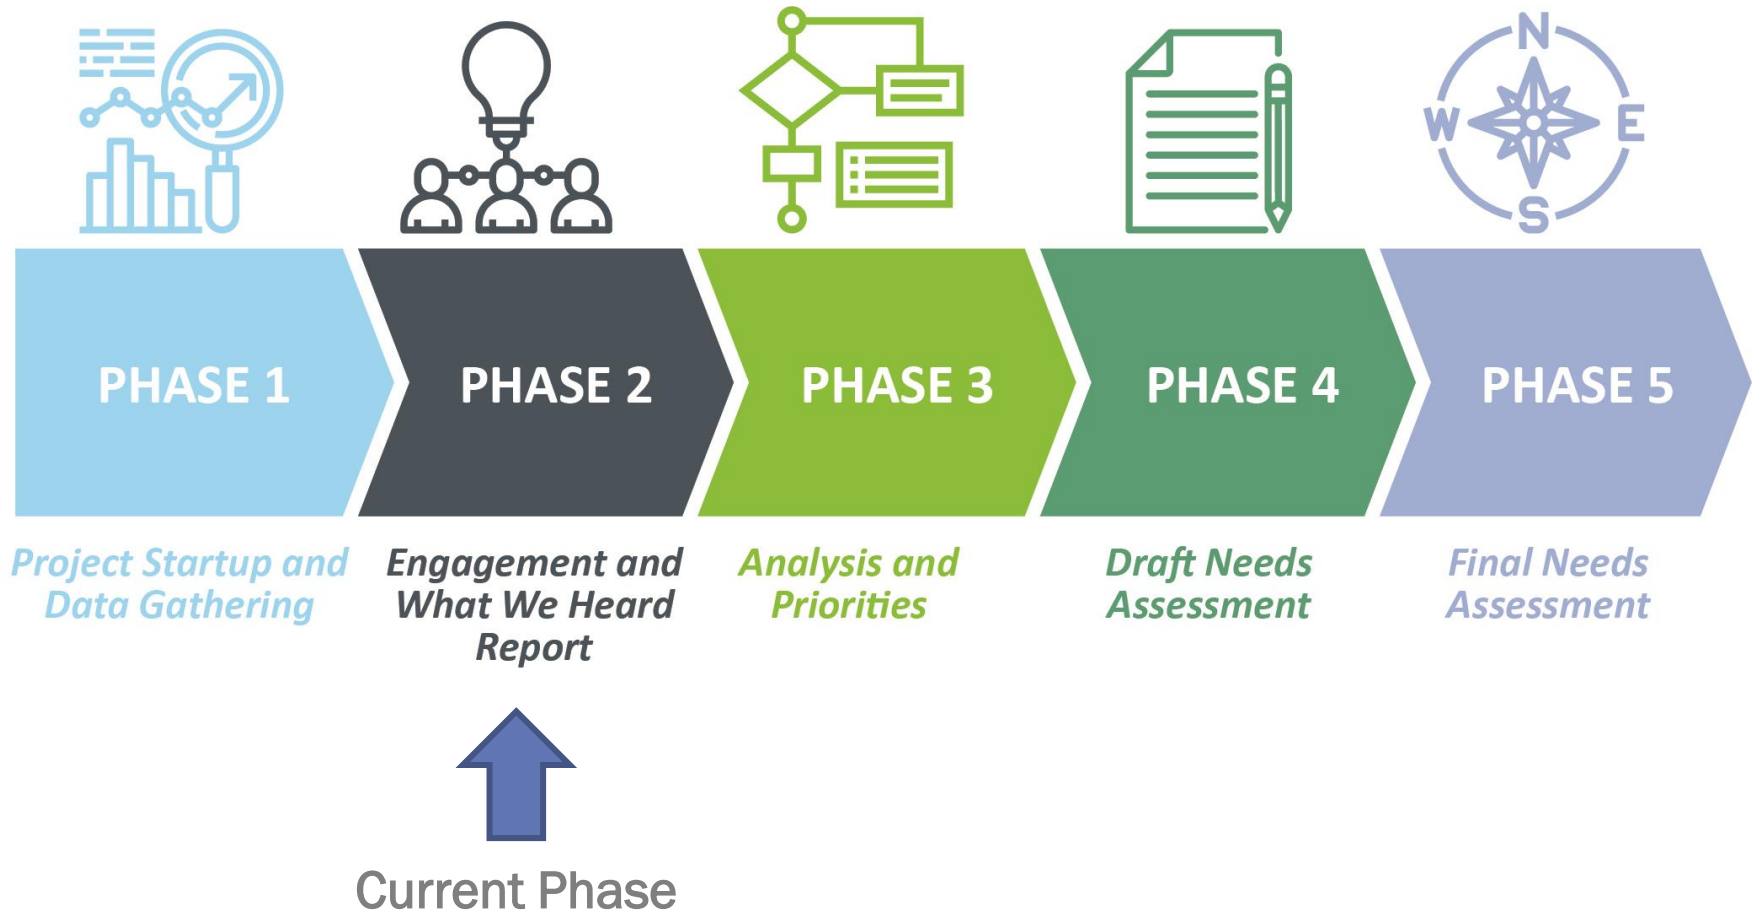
N
W
E
S

PHASE 1
PHASE 2
PHASE 3
PHASE 4
PHASE 5

Project Startup and Data Gathering

Engagement and What We Heard Report

Analysis and Priorities

Draft Needs Assessment

Final Needs Assessment

Current Phase